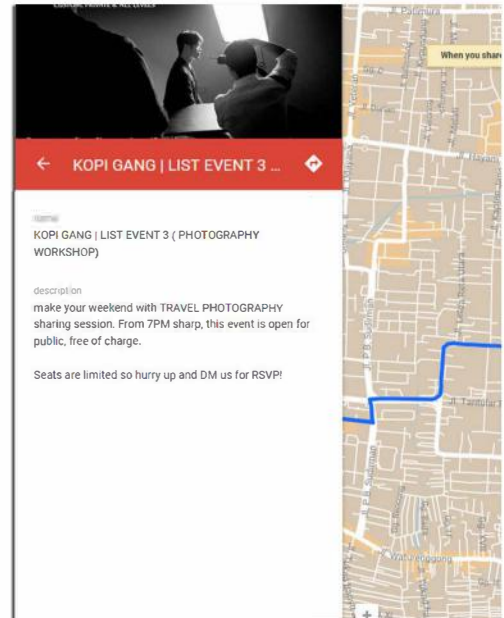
KOPI GANG | LIST EVENT 3 ...

name

KOPI GANG | LIST EVENT 3 ( PHOTOGRAPHY WORKSHOP)

description

make your weekend with TRAVEL PHOTOGRAPHY sharing session. From 7PM sharp, this event is open for public, free of charge.

Seats are limited so hurry up and DM us for RSVP!

When you share

Jl. P.B. Sudirman

Jl. Tanjung

Watu Tenggong